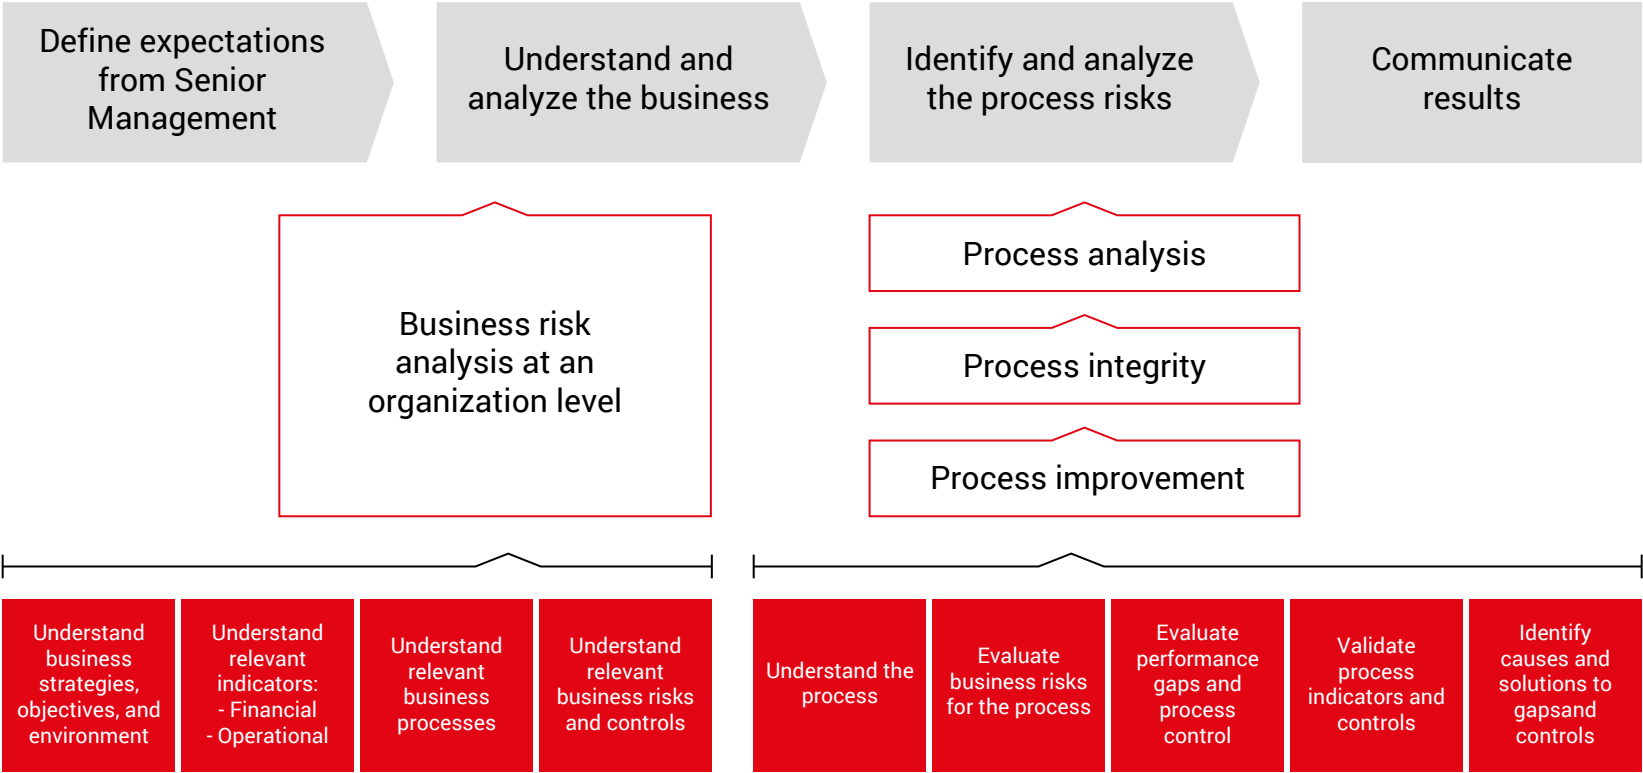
Define expectations from Senior Management

Understand and analyze the business

Identify and analyze the process risks

Communicate results

Business risk analysis at an organization level

Process analysis

Process integrity

Process improvement

Understand business strategies, objectives, and environment

Understand relevant indicators:
- Financial
- Operational

Understand relevant business processes

Understand relevant business risks and controls

Understand the process

Evaluate business risks for the process

Evaluate performance gaps and process control

Validate process indicators and controls

Identify causes and solutions to gapsand controls